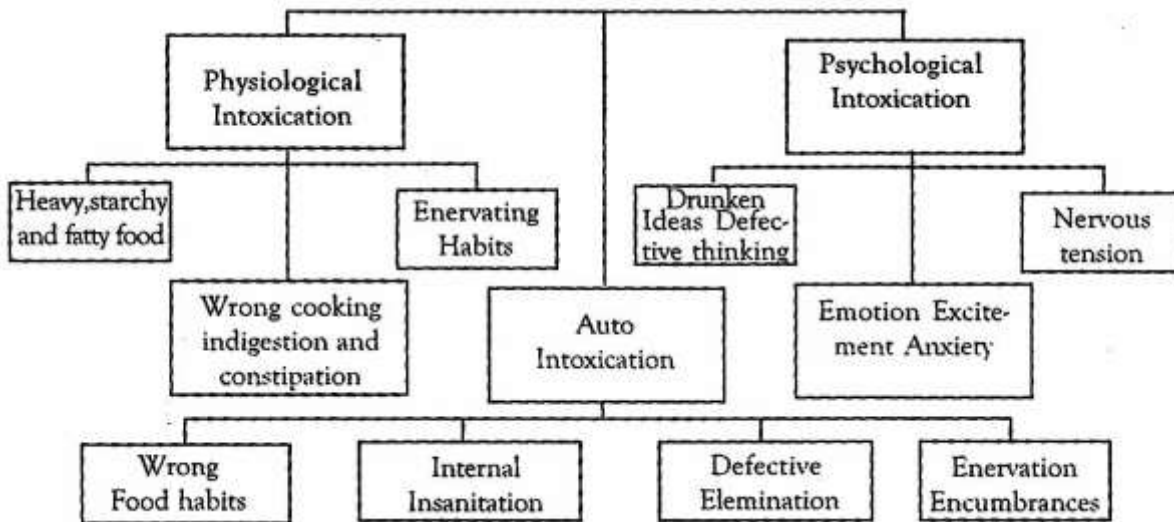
Physiological Intoxication

Psychological Intoxication

Heavy,starchy and fatty food

Enervating Habits

Drunken Ideas Defective thinking

Nervous tension

Wrong cooking indigestion and constipation

Auto Intoxication

Emotion Excitement Anxiety

Wrong Food habits

Internal Insanitation

Defective Elemination

Enervation Encumbrances